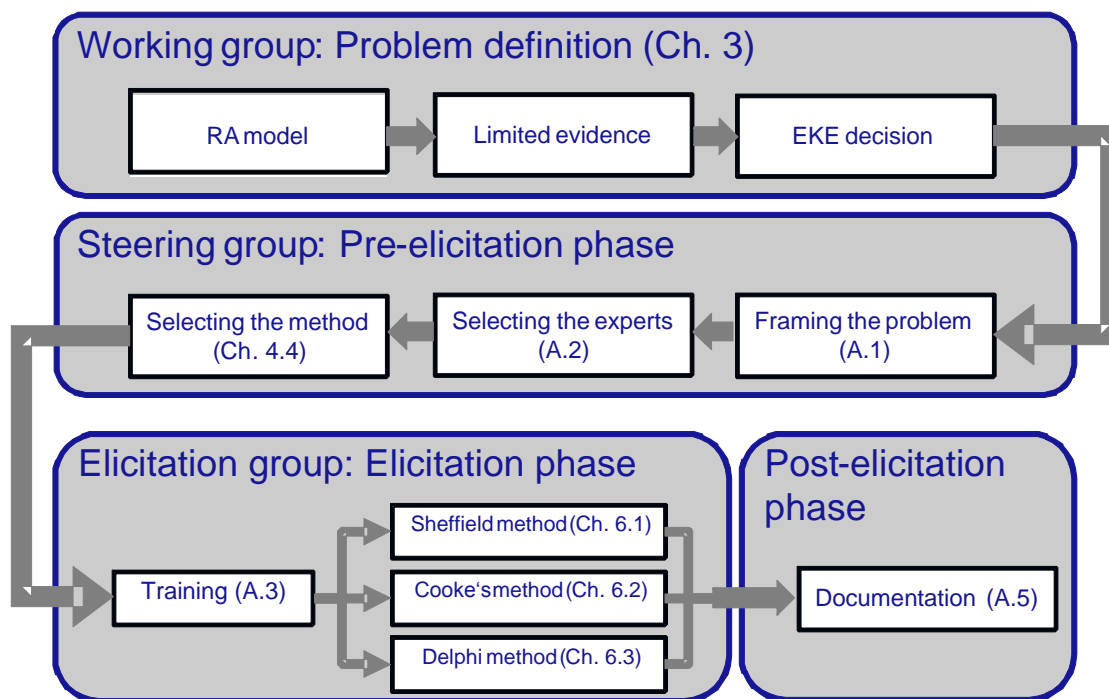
Working group: Problem definition (Ch. 3)

RA model

Limited evidence

EKE decision

Steering group: Pre-elicitation phase

Selecting the method (Ch. 4.4)

Selecting the experts (A.2)

Framing the problem (A.1)

Elicitation group: Elicitation phase

Training (A.3)

Sheffield method (Ch. 6.1)

Cooke's method (Ch. 6.2)

Delphi method (Ch. 6.3)

Post-elicitation phase

Documentation (A.5)